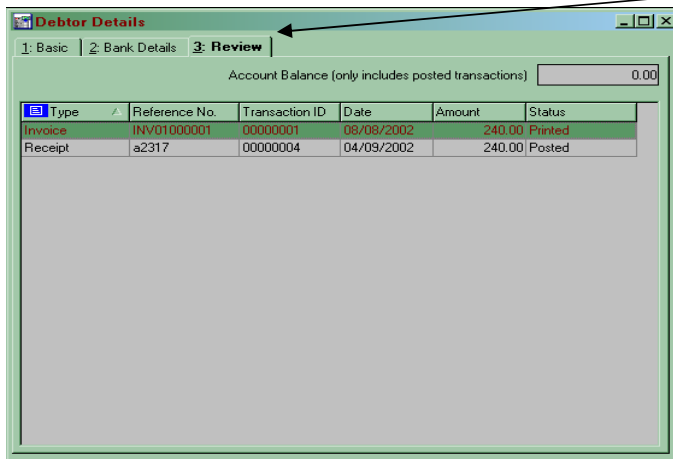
Debtor Details

1: Basic | 2: Bank Details | 3: Review

Account Balance (only includes posted transactions) 0.00

| Type | Reference No. | Transaction ID | Date | Amount | Status |
|---|---|---|---|---|---|
| Invoice | INV01000001 | 00000001 | 08/08/2002 | 240.00 | Printed |
| Receipt | a2317 | 00000004 | 04/09/2002 | 240.00 | Posted |